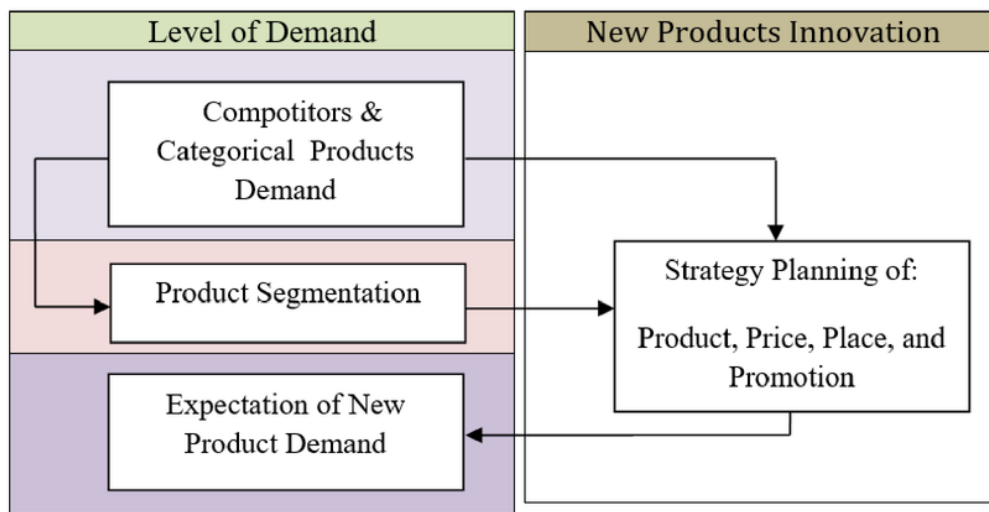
Level of Demand

Compotitors & Categorical Products Demand

Product Segmentation

Expectation of New Product Demand

New Products Innovation

Strategy Planning of:

Product, Price, Place, and Promotion